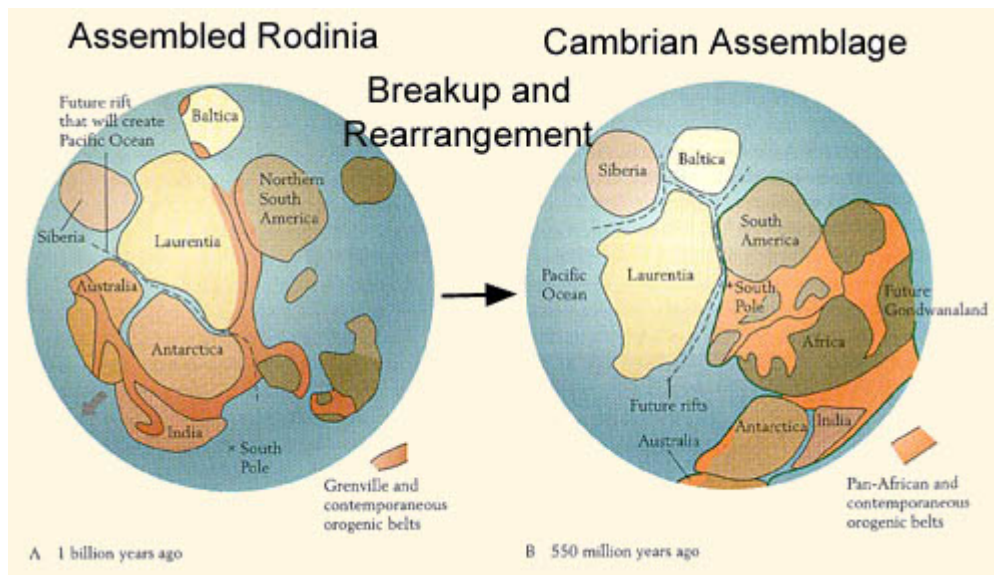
Assembled Rodinia

Cambrian Assemblage

Breakup and Rearrangement

Future rift that will create Pacific Ocean

Baltica

Northern South America

Siberia

Laurentia

Australia

Antarctica

India

× South Pole

Grenville and contemporaneous orogenic belts

A 1 billion years ago

Siberia

Baltica

South America

Pacific Ocean

Laurentia

South Pole

Future Gondwanaland

Africa

Future rifts

Australia

Antarctica

India

Pan-African and contemporaneous orogenic belts

B 550 million years ago